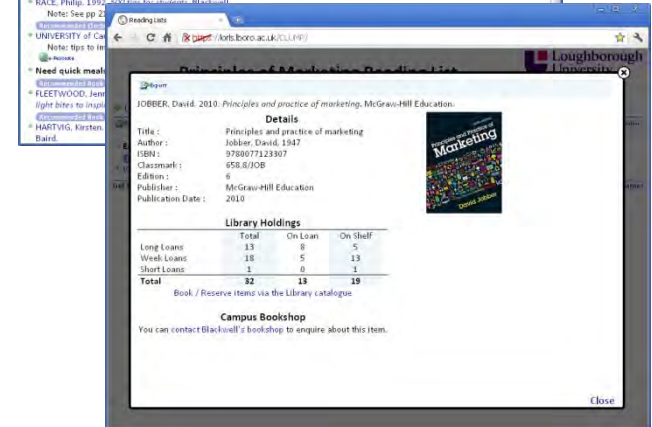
RACE, Philip. 1992. 500 tips for students. Blackwell.
Note: See pp 2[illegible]
Recommended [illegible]
UNIVERSITY of Ca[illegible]
Note: tips to im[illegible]
e-Notes
Need quick meal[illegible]
Recommended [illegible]
FLEETWOOD, Jenn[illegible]
light bites to insp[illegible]
Recommended Book
HARTVIG, Kirsten.
Baird.

Reading Lists
https://lists.lboro.ac.uk/CLMP/
Loughborough University
Principles of Marketing Reading List

JOBBER, David. 2010. Principles and practice of marketing. McGraw-Hill Education.

Details

Title : Principles and practice of marketing
Author : Jobber, David, 1947
ISBN : 9780077123307
Classmark : 658.8/JOB
Edition : 6
Publisher : McGraw-Hill Education
Publication Date : 2010

Principles and Practice of Marketing
David Jobber

Library Holdings

| | Total | On Loan | On Shelf |
|---|---|---|---|
| Long Loans | 13 | 8 | 5 |
| Week Loans | 18 | 5 | 13 |
| Short Loans | 1 | 0 | 1 |
| Total | 32 | 13 | 19 |

Book / Reserve items via the Library catalogue

Campus Bookshop
You can contact Blackwell's bookshop to enquire about this item.

Close